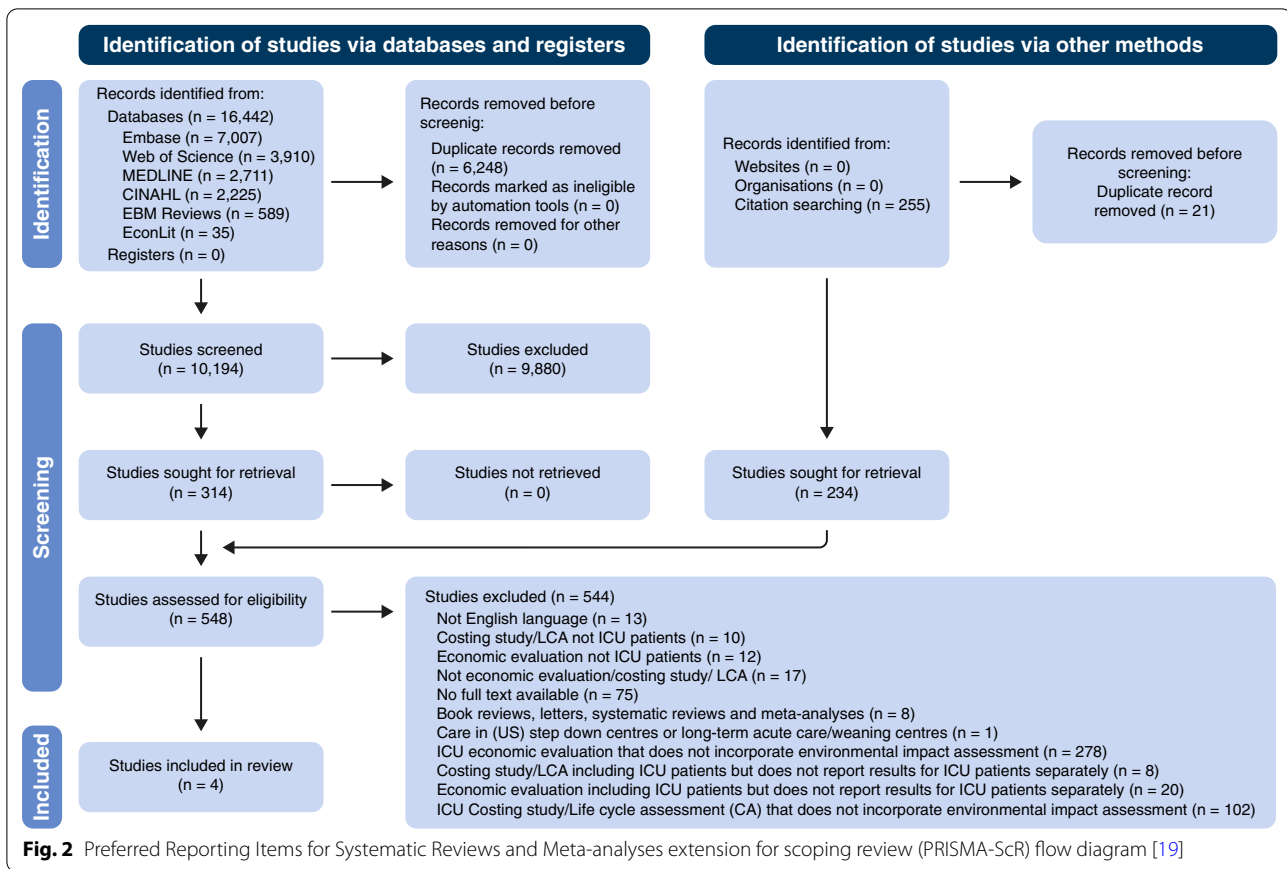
Identification of studies via databases and registers

Identification of studies via other methods

Identification

Records identified from:
Databases (n = 16,442)
Embase (n = 7,007)
Web of Science (n = 3,910)
MEDLINE (n = 2,711)
CINAHL (n = 2,225)
EBM Reviews (n = 589)
EconLit (n = 35)
Registers (n = 0)

Records removed before screenig:
Duplicate records removed (n = 6,248)
Records marked as ineligible by automation tools (n = 0)
Records removed for other reasons (n = 0)

Records identified from:
Websites (n = 0)
Organisations (n = 0)
Citation searching (n = 255)

Records removed before screening:
Duplicate record removed (n = 21)

Screening

Studies screened (n = 10,194)

Studies excluded (n = 9,880)

Studies sought for retrieval (n = 314)

Studies not retrieved (n = 0)

Studies sought for retrieval (n = 234)

Studies assessed for eligibility (n = 548)

Studies excluded (n = 544)
Not English language (n = 13)
Costing study/LCA not ICU patients (n = 10)
Economic evaluation not ICU patients (n = 12)
Not economic evaluation/costing study/ LCA (n = 17)
No full text available (n = 75)
Book reviews, letters, systematic reviews and meta-analyses (n = 8)
Care in (US) step down centres or long-term acute care/weaning centres (n = 1)
ICU economic evaluation that does not incorporate environmental impact assessment (n = 278)
Costing study/LCA including ICU patients but does not report results for ICU patients separately (n = 8)
Economic evaluation including ICU patients but does not report results for ICU patients separately (n = 20)
ICU Costing study/Life cycle assessment (CA) that does not incorporate environmental impact assessment (n = 102)

Included

Studies included in review (n = 4)

Fig. 2 Preferred Reporting Items for Systematic Reviews and Meta-analyses extension for scoping review (PRISMA-ScR) flow diagram [19]